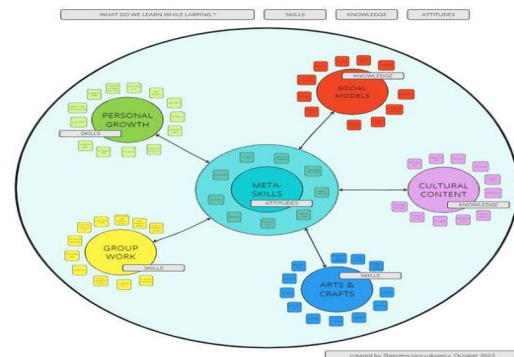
WHAT DO WE LEARN WHILE LARPING ?

SKILLS

KNOWLEDGE

ATTITUDES

PERSONAL GROWTH

SKILLS

SOCIAL MODELS

KNOWLEDGE

META-SKILLS

ATTITUDES

CULTURAL CONTENT

KNOWLEDGE

GROUP WORK

SKILLS

ARTS & CRAFTS

SKILLS

created by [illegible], October 2023